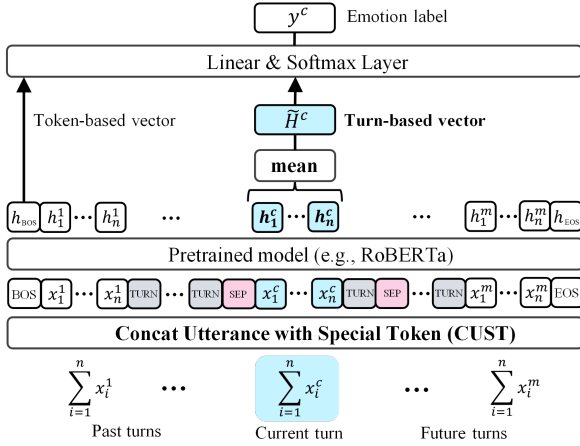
$y^c$ Emotion label

Linear & Softmax Layer

Token-based vector

$\widetilde{H}^c$ **Turn-based vector**

**mean**

$h_{\text{BOS}}$ $h_1^1$ $\cdots$ $h_n^1$ $\cdots$ $\boldsymbol{h_1^c}$ $\cdots$ $\boldsymbol{h_n^c}$ $\cdots$ $h_1^m$ $\cdots$ $h_n^m$ $h_{\text{EOS}}$

Pretrained model (e.g., RoBERTa)

BOS $x_1^1$ $\cdots$ $x_n^1$ TURN $\cdots$ TURN SEP $x_1^c$ $\cdots$ $x_n^c$ TURN SEP $\cdots$ TURN $x_1^m$ $\cdots$ $x_n^m$ EOS

**Concat Utterance with Special Token (CUST)**

$\sum_{i=1}^{n} x_i^1$ $\cdots$ $\sum_{i=1}^{n} x_i^c$ $\cdots$ $\sum_{i=1}^{n} x_i^m$

Past turns Current turn Future turns